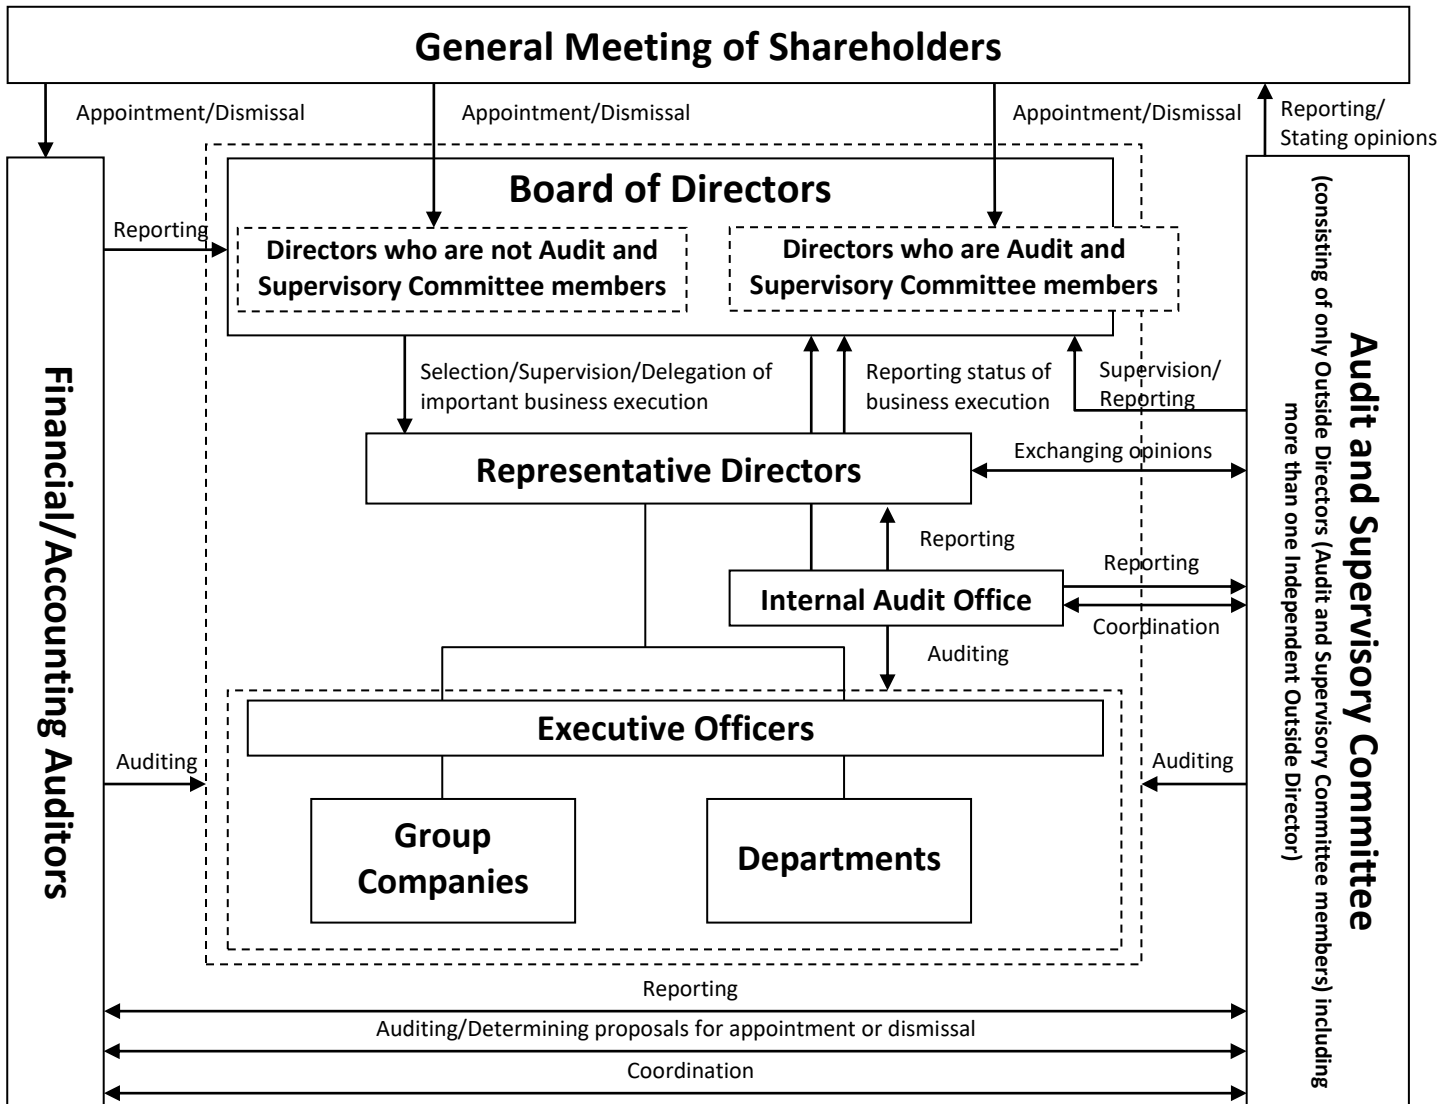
General Meeting of Shareholders

Appointment/Dismissal

Appointment/Dismissal

Appointment/Dismissal

Reporting/ Stating opinions

Financial/Accounting Auditors

Reporting

Board of Directors

Directors who are not Audit and Supervisory Committee members

Directors who are Audit and Supervisory Committee members

Audit and Supervisory Committee

(consisting of only Outside Directors (Audit and Supervisory Committee members) including more than one Independent Outside Director)

Selection/Supervision/Delegation of important business execution

Reporting status of business execution

Supervision/ Reporting

Representative Directors

Exchanging opinions

Reporting

Reporting

Internal Audit Office

Coordination

Auditing

Auditing

Executive Officers

Auditing

Group Companies

Departments

Reporting

Auditing/Determining proposals for appointment or dismissal

Coordination